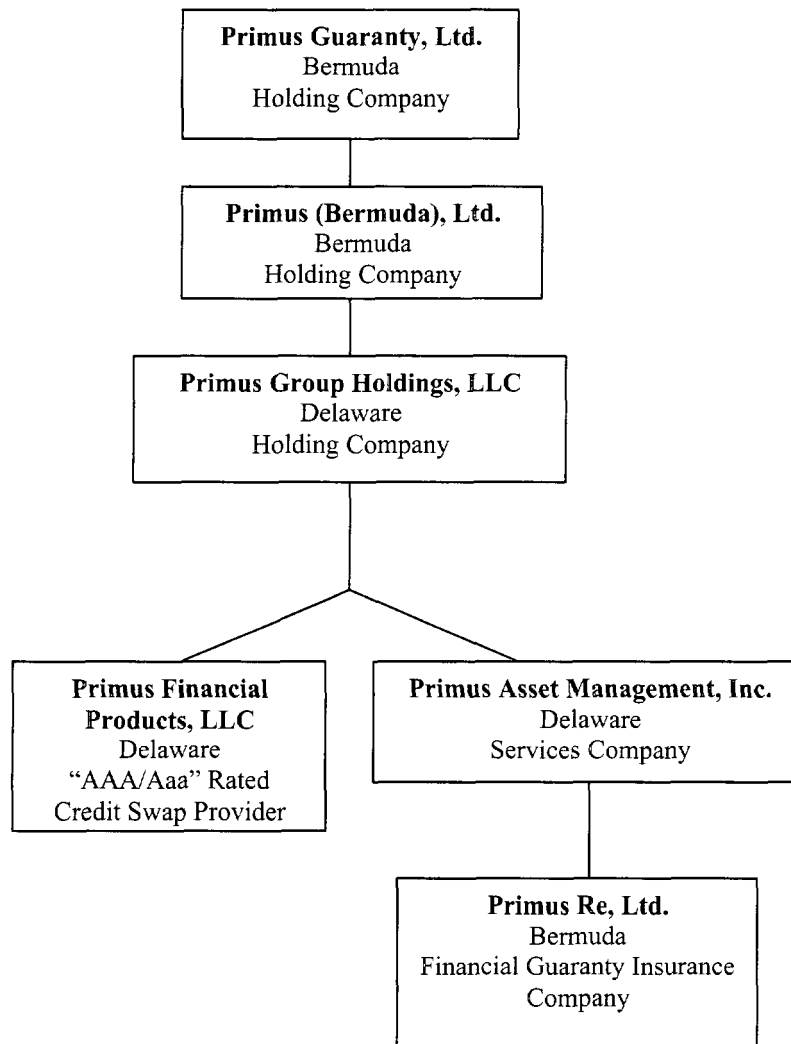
Primus Guaranty, Ltd.
Bermuda
Holding Company

Primus (Bermuda), Ltd.
Bermuda
Holding Company

Primus Group Holdings, LLC
Delaware
Holding Company

Primus Financial Products, LLC
Delaware
"AAA/Aaa" Rated
Credit Swap Provider

Primus Asset Management, Inc.
Delaware
Services Company

Primus Re, Ltd.
Bermuda
Financial Guaranty Insurance Company